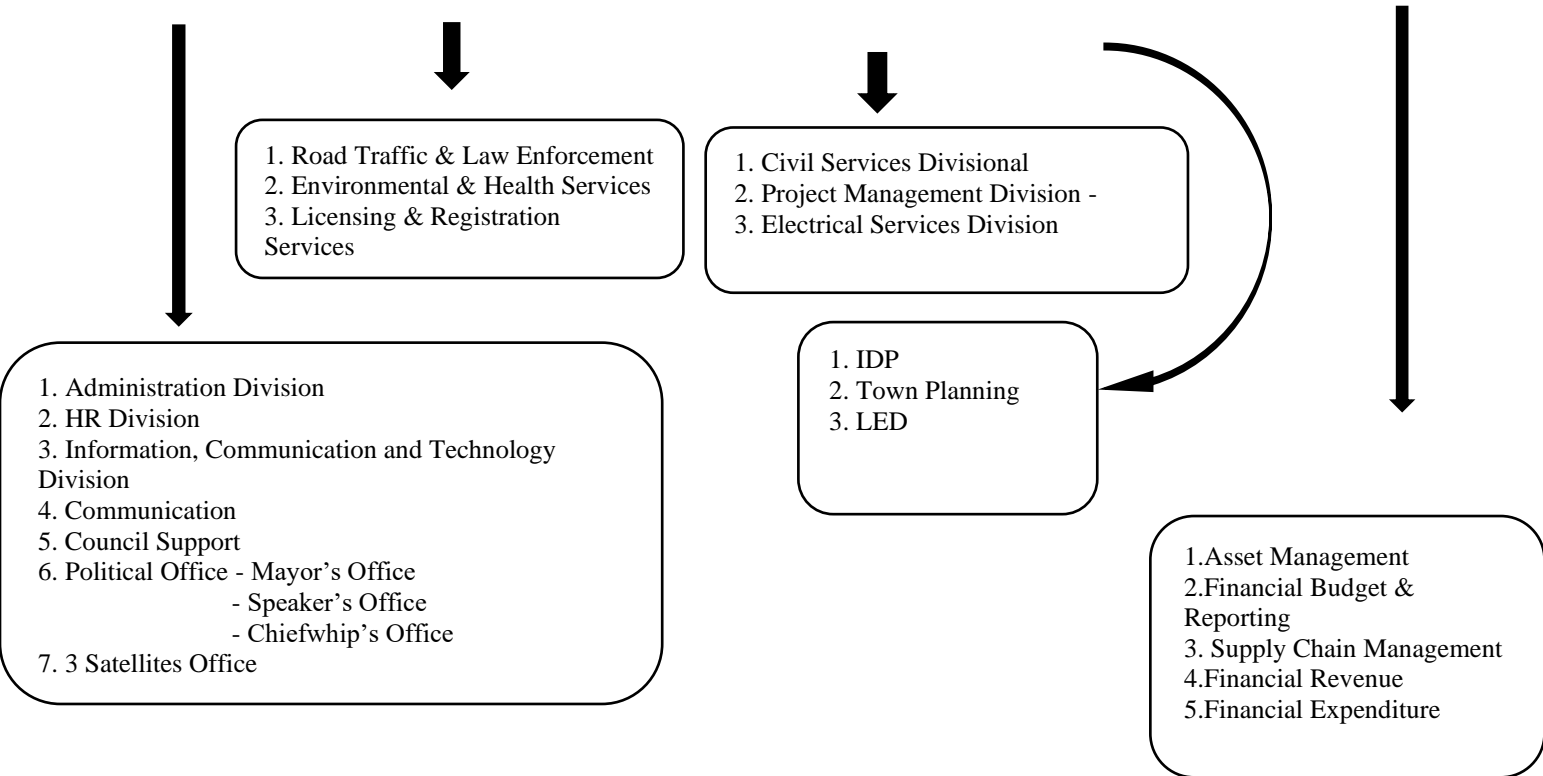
1. Road Traffic & Law Enforcement
2. Environmental & Health Services
3. Licensing & Registration Services

1. Civil Services Divisional
2. Project Management Division -
3. Electrical Services Division

1. IDP
2. Town Planning
3. LED

1. Administration Division
2. HR Division
3. Information, Communication and Technology Division
4. Communication
5. Council Support
6. Political Office - Mayor's Office
- Speaker's Office
- Chiefwhip's Office
7. 3 Satellites Office

1.Asset Management
2.Financial Budget & Reporting
3. Supply Chain Management
4.Financial Revenue
5.Financial Expenditure